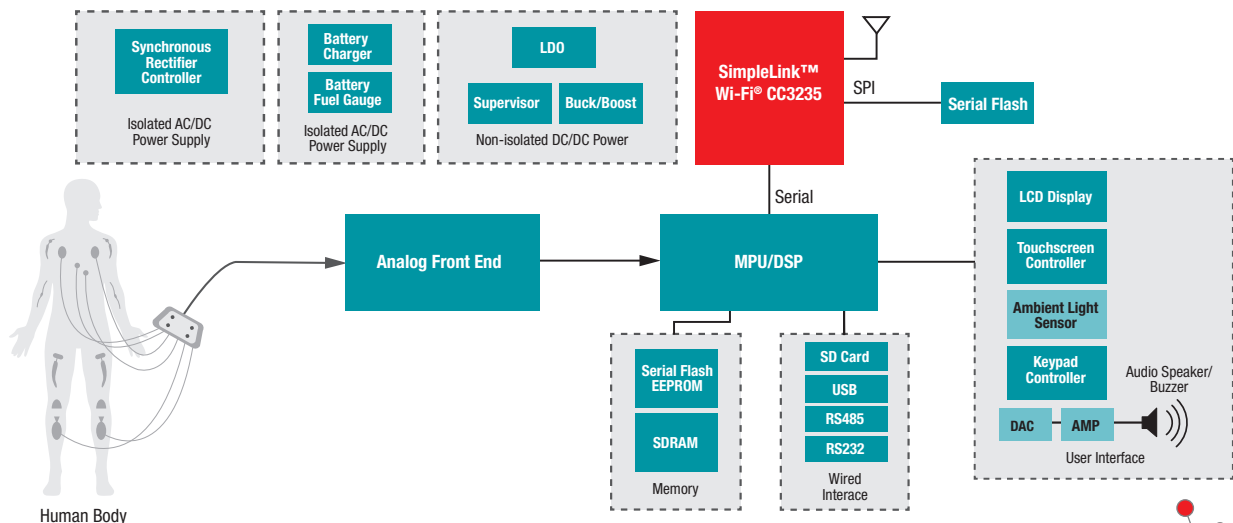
Synchronous Rectifier Controller

Isolated AC/DC Power Supply

Battery Charger

Battery Fuel Gauge

Isolated AC/DC Power Supply

LDO

Supervisor

Buck/Boost

Non-isolated DC/DC Power

SimpleLink™ Wi-Fi® CC3235

SPI

Serial Flash

Serial

Analog Front End

MPU/DSP

LCD Display

Touchscreen Controller

Ambient Light Sensor

Keypad Controller

Audio Speaker/ Buzzer

DAC

AMP

User Interface

Serial Flash EEPROM

SDRAM

Memory

SD Card

USB

RS485

RS232

Wired Interace

Human Body